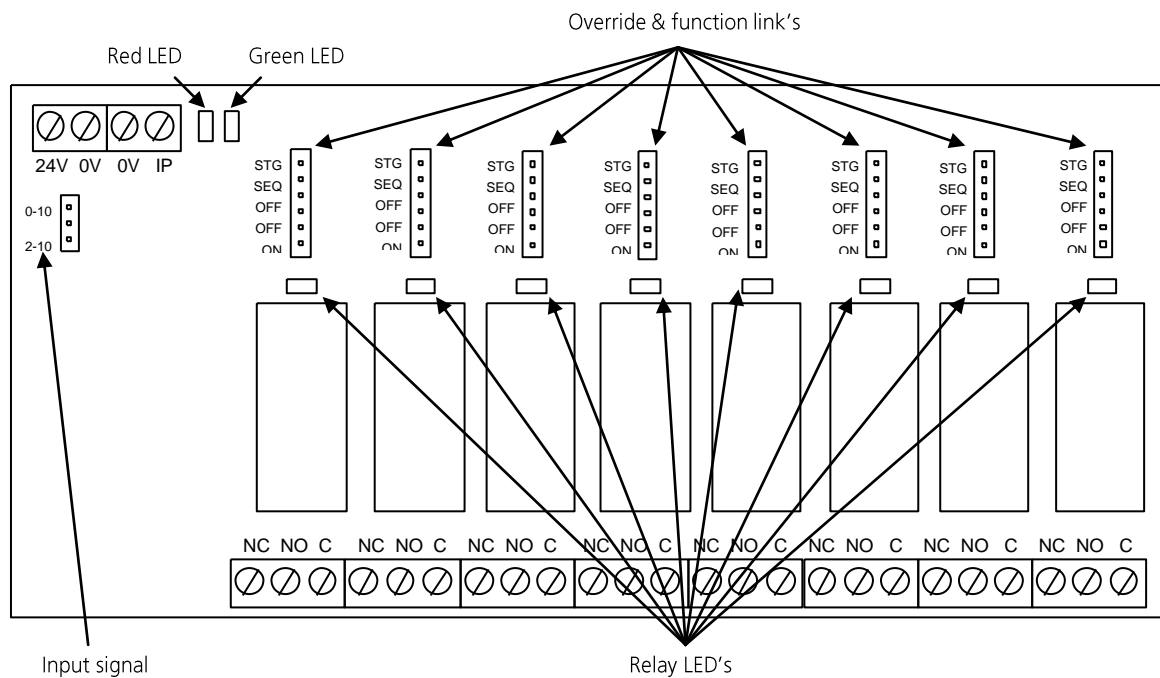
Override & function link's

Red LED

Green LED

24V 0V 0V IP

0-10

2-10

STG SEQ OFF OFF ON

STG SEQ OFF OFF ON

STG SEQ OFF OFF ON

STG SEQ OFF OFF ON

STG SEQ OFF OFF ON

STG SEQ OFF OFF ON

STG SEQ OFF OFF ON

STG SEQ OFF OFF ON

NC NO C

NC NO C

NC NO C

NC NO C

NC NO C

NC NO C

NC NO C

NC NO C

Input signal

Relay LED's